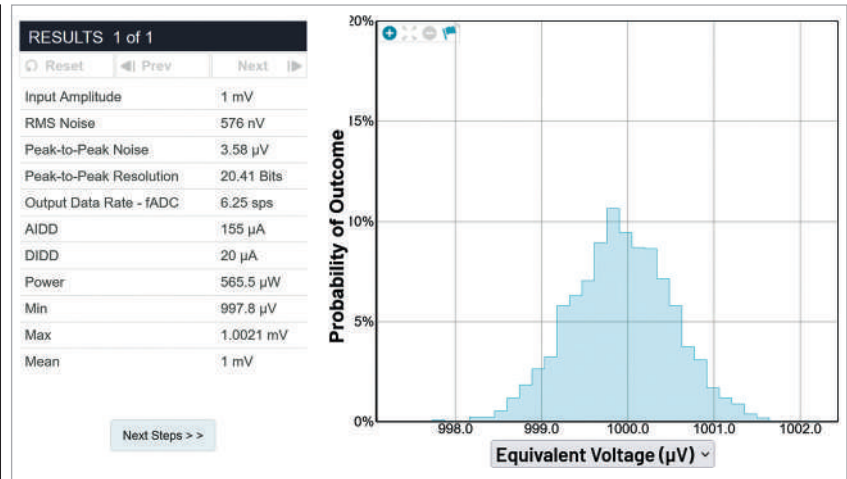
RESULTS 1 of 1

Reset | Prev | Next

| | |
|---|---|
| Input Amplitude | 1 mV |
| RMS Noise | 576 nV |
| Peak-to-Peak Noise | 3.58 µV |
| Peak-to-Peak Resolution | 20.41 Bits |
| Output Data Rate - fADC | 6.25 sps |
| AIDD | 155 µA |
| DIDD | 20 µA |
| Power | 565.5 µW |
| Min | 997.8 µV |
| Max | 1.0021 mV |
| Mean | 1 mV |

Next Steps > >

20%
15%
10%
5%
0%
Probability of Outcome
998.0
999.0
1000.0
1001.0
1002.0
Equivalent Voltage (µV)